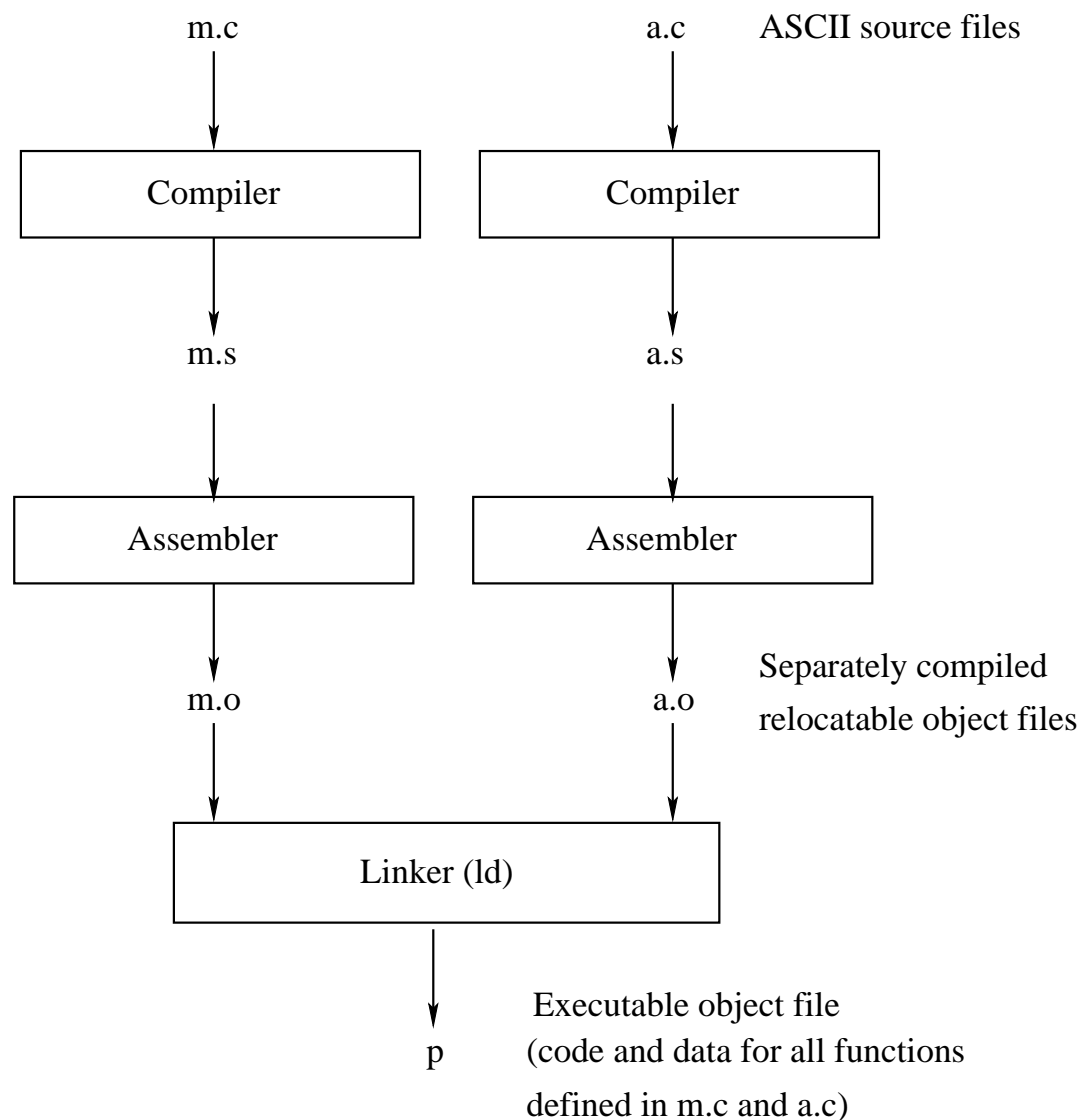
m.c

a.c

ASCII source files

Compiler

Compiler

m.s

a.s

Assembler

Assembler

m.o

a.o

Separately compiled relocatable object files

Linker (ld)

p

Executable object file (code and data for all functions defined in m.c and a.c)